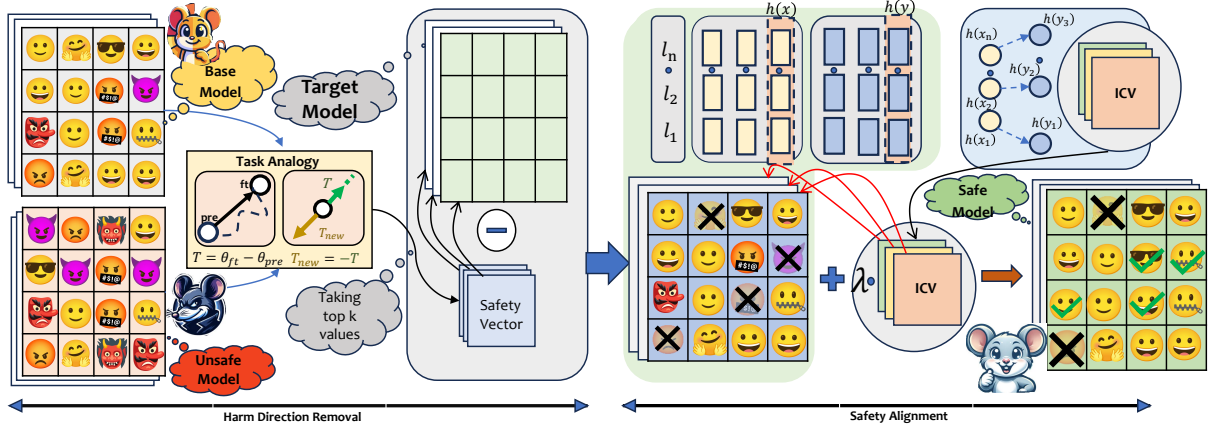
Base Model

Target Model

Task Analogy

ft

pre

$T$

$T_{new}$

$T = \theta_{ft} - \theta_{pre}$ $T_{new} = -T$

Unsafe Model

Taking top k values

Safety Vector

$l_n$

$l_2$

$l_1$

$h(x)$

$h(y)$

$h(x_n)$

$h(x_2)$

$h(x_1)$

$h(y_3)$

$h(y_2)$

$h(y_1)$

ICV

$\lambda$

ICV

Safe Model

Harm Direction Removal

Safety Alignment